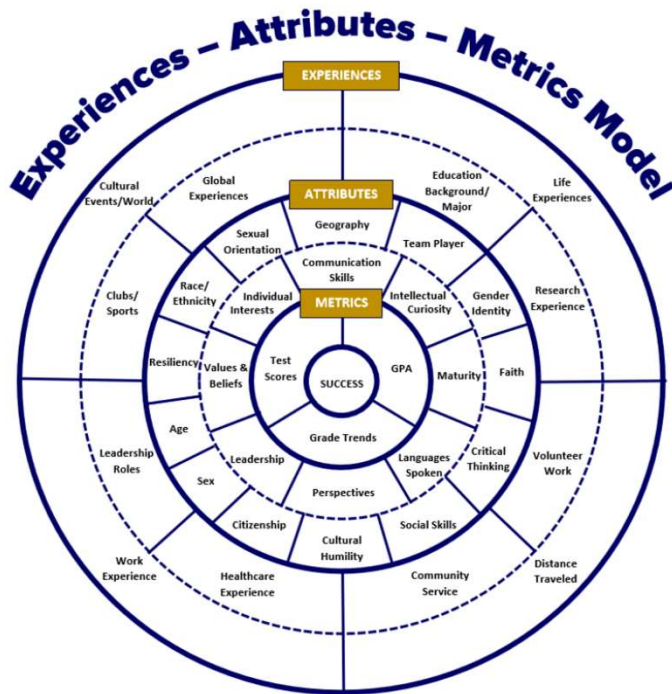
Experiences – Attributes – Metrics Model

EXPERIENCES

Cultural Events/World

Global Experiences

Education Background/ Major

Life Experiences

ATTRIBUTES

Geography

Sexual Orientation

Team Player

Communication Skills

Clubs/ Sports

Race/ Ethnicity

Individual Interests

METRICS

Intellectual Curiosity

Gender Identity

Research Experience

Resiliency

Values & Beliefs

Test Scores

SUCCESS

GPA

Maturity

Faith

Age

Grade Trends

Leadership Roles

Leadership

Languages Spoken

Critical Thinking

Volunteer Work

Sex

Perspectives

Citizenship

Social Skills

Cultural Humility

Work Experience

Healthcare Experience

Community Service

Distance Traveled